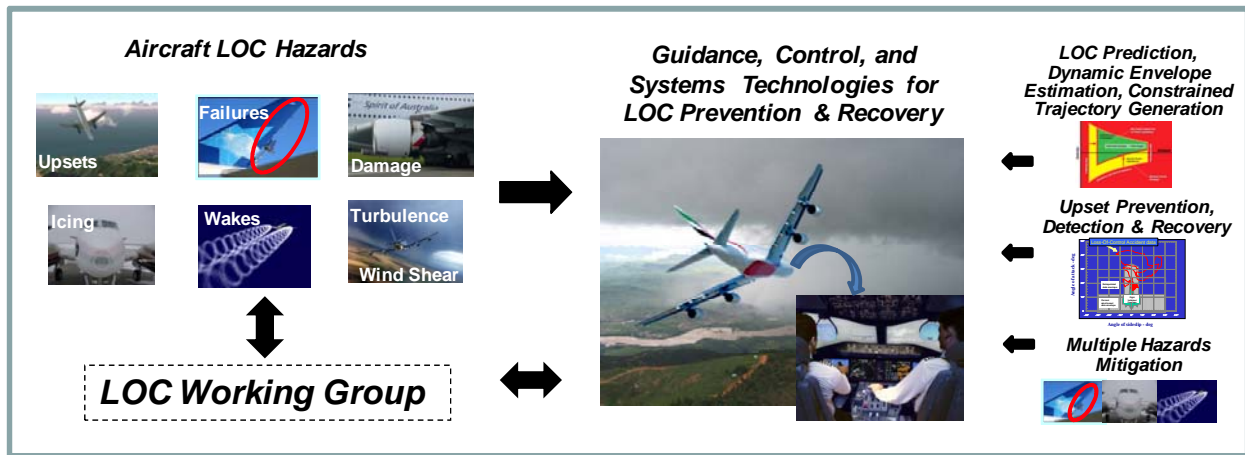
Aircraft LOC Hazards

Upsets

Failures

Spirit of Australia

Damage

Icing

Wakes

Turbulence

Wind Shear

LOC Working Group

Guidance, Control, and Systems Technologies for LOC Prevention & Recovery

LOC Prediction, Dynamic Envelope Estimation, Constrained Trajectory Generation

Upset Prevention, Detection & Recovery

Loss-Of-Control Accident Data

Angle of sideslip - deg

Angle of attack - deg

Multiple Hazards Mitigation